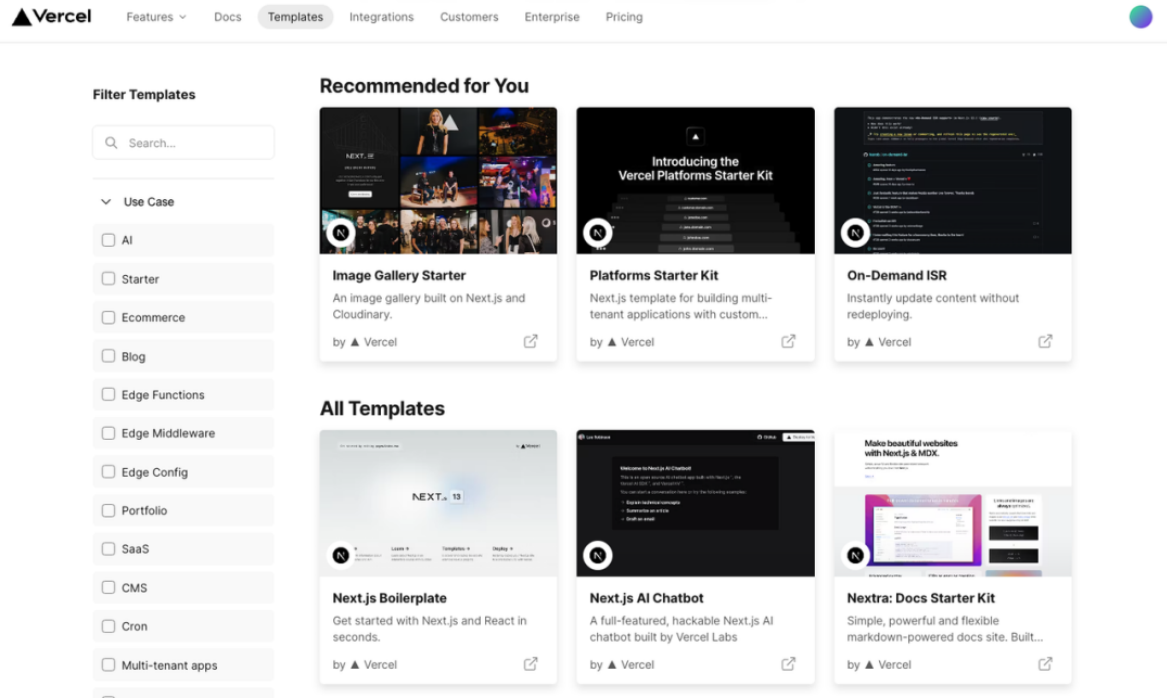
Vercel Features Docs Templates Integrations Customers Enterprise Pricing

Filter Templates

Search...

Use Case

AI

Starter

Ecommerce

Blog

Edge Functions

Edge Middleware

Edge Config

Portfolio

SaaS

CMS

Cron

Multi-tenant apps

Recommended for You

Image Gallery Starter
An image gallery built on Next.js and Cloudinary.
by Vercel

Introducing the Vercel Platforms Starter Kit

Platforms Starter Kit
Next.js template for building multi-tenant applications with custom...
by Vercel

On-Demand ISR
Instantly update content without redeploying.
by Vercel

All Templates

NEXT.js 13

Next.js Boilerplate
Get started with Next.js and React in seconds.
by Vercel

Welcome to Next.js AI Chatbot

Next.js AI Chatbot
A full-featured, hackable Next.js AI chatbot built by Vercel Labs
by Vercel

Make beautiful websites with Next.js & MDX.

Nextra: Docs Starter Kit
Simple, powerful and flexible markdown-powered docs site. Built...
by Vercel